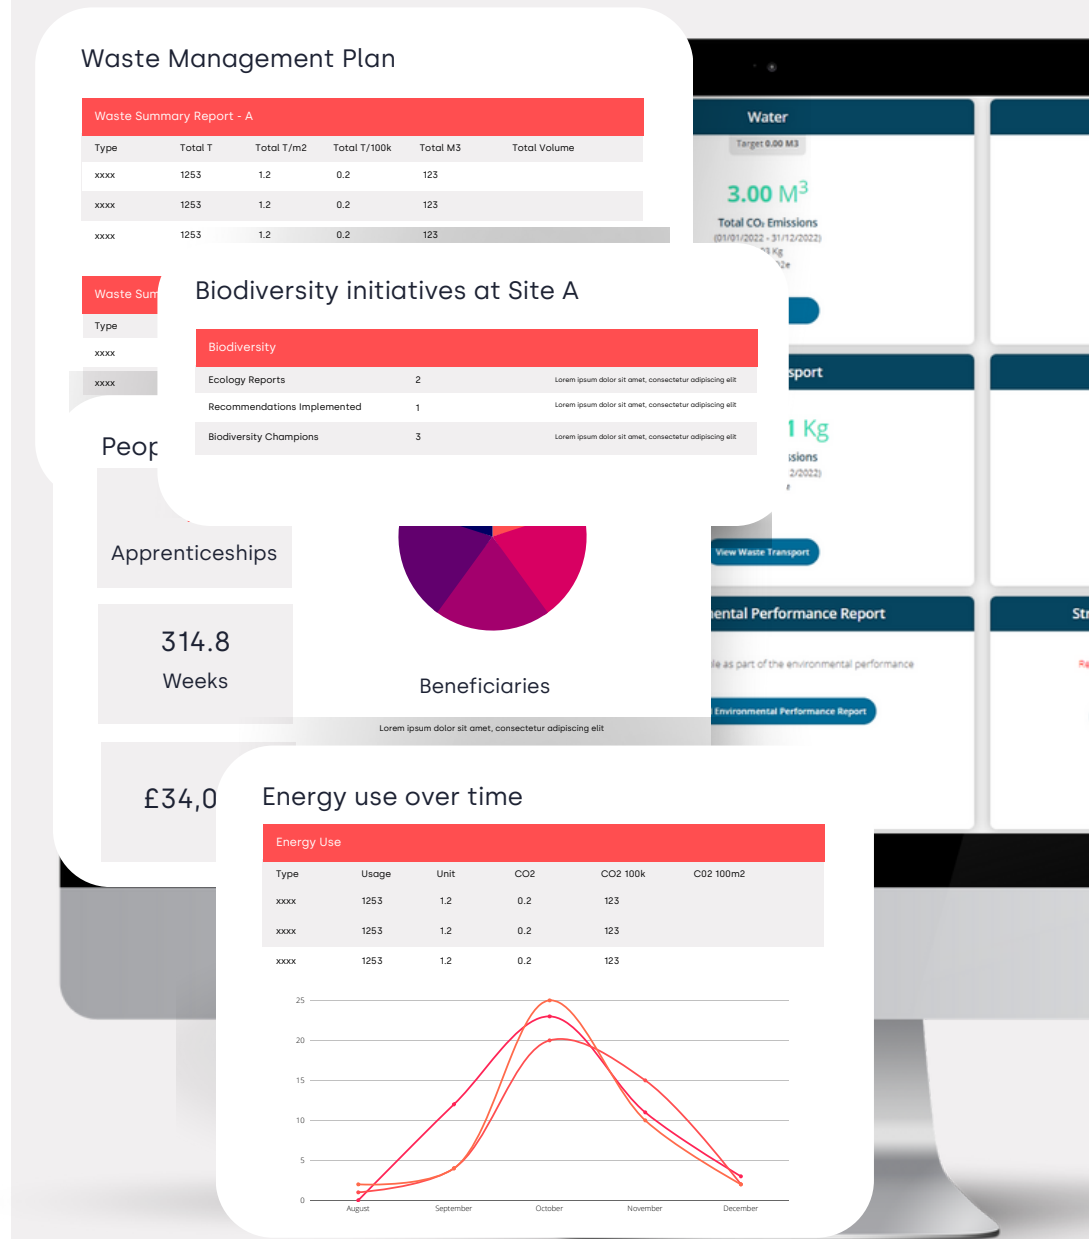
Waste Management Plan

Waste Summary Report - A

| Type | Total T | Total T/m2 | Total T/100k | Total M3 | Total Volume |
|---|---|---|---|---|---|
| xxxx | 1253 | 1.2 | 0.2 | 123 | |
| xxxx | 1253 | 1.2 | 0.2 | 123 | |
| xxxx | 1253 | 1.2 | 0.2 | 123 | |

Waste Sum

Type

xxxx

xxxx

Water

Target 0.00 M3

3.00 M$^3$

Total CO$_2$ Emissions

(01/01/2022 - 31/12/2022)

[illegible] Kg

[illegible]2e

Biodiversity initiatives at Site A

Biodiversity

| | | |
|---|---|---|
| Ecology Reports | 2 | Lorem ipsum dolor sit amet, consectetur adipiscing elit |
| Recommendations Implemented | 1 | Lorem ipsum dolor sit amet, consectetur adipiscing elit |
| Biodiversity Champions | 3 | Lorem ipsum dolor sit amet, consectetur adipiscing elit |

sport

1 Kg

ssions

2/2022)

View Waste Transport

Peop

Apprenticeships

314.8

Weeks

Beneficiaries

Lorem ipsum dolor sit amet, consectetur adipiscing elit

ental Performance Report

le as part of the environmental performance

Environmental Performance Report

Str

£34,0

Energy use over time

Energy Use

| Type | Usage | Unit | CO2 | CO2 100k | C02 100m2 |
|---|---|---|---|---|---|
| xxxx | 1253 | 1.2 | 0.2 | 123 | |
| xxxx | 1253 | 1.2 | 0.2 | 123 | |
| xxxx | 1253 | 1.2 | 0.2 | 123 | |

25

20

15

10

5

0

August September October November December